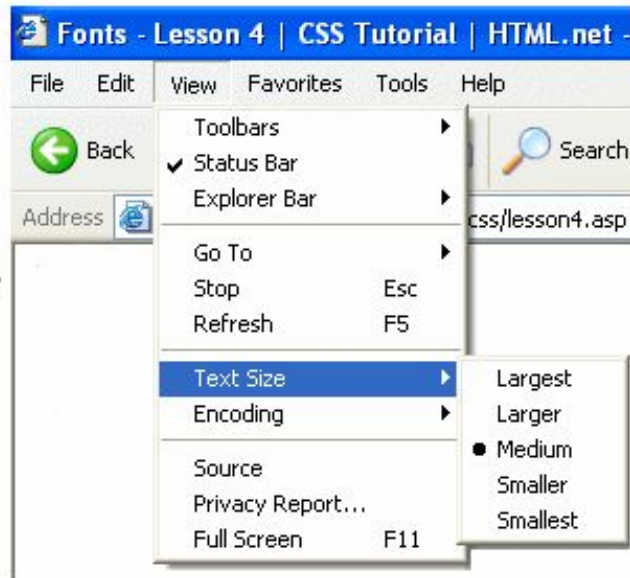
Fonts - Lesson 4 | CSS Tutorial | HTML.net -

File Edit View Favorites Tools Help

Back

Search

Address

css/lesson4.asp

Toolbars
Status Bar
Explorer Bar

Go To
Stop Esc
Refresh F5

Text Size
Encoding

Source
Privacy Report...
Full Screen F11

Largest
Larger
Medium
Smaller
Smallest